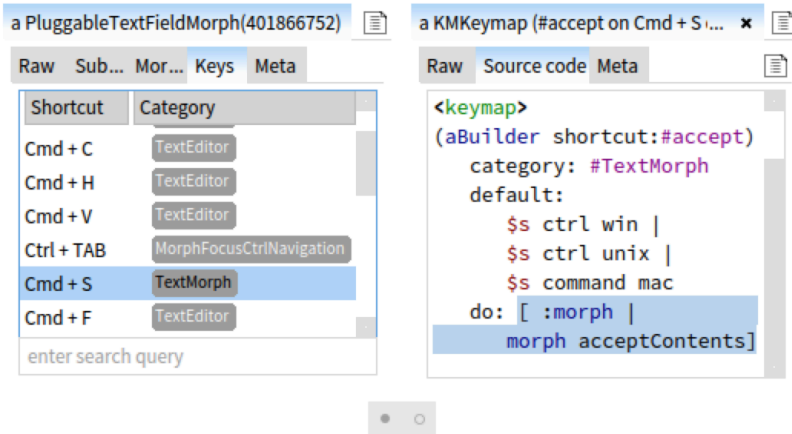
a PluggableTextFieldMorph(401866752)

Raw | Sub... | Mor... | Keys | Meta

| Shortcut | Category |
|---|---|
| Cmd + C | TextEditor |
| Cmd + H | TextEditor |
| Cmd + V | TextEditor |
| Ctrl + TAB | MorphFocusCtrlNavigation |
| Cmd + S | TextMorph |
| Cmd + F | TextEditor |

enter search query

a KMKeymap (#accept on Cmd + S ...

Raw | Source code | Meta

<keymap>
(aBuilder shortcut:#accept)
category: #TextMorph
default:
$s ctrl win |
$s ctrl unix |
$s command mac
do: [ :morph |
morph acceptContents]